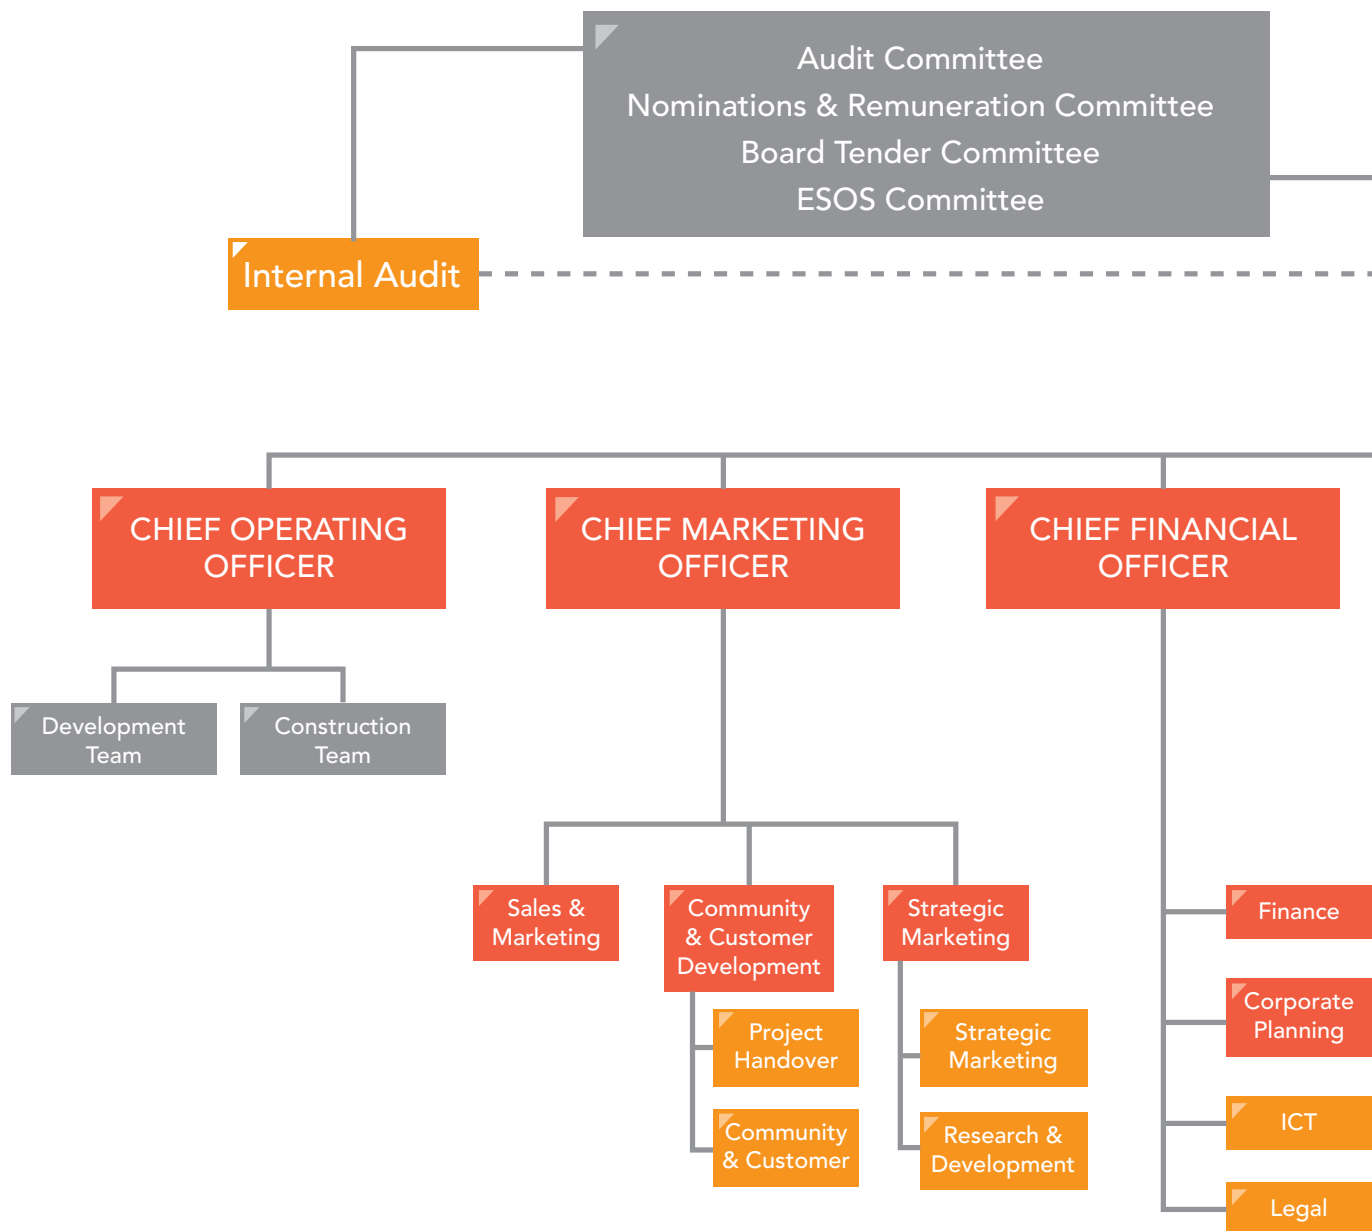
Audit Committee
Nominations & Remuneration Committee
Board Tender Committee
ESOS Committee

Internal Audit

CHIEF OPERATING OFFICER

CHIEF MARKETING OFFICER

CHIEF FINANCIAL OFFICER

Development Team

Construction Team

Sales & Marketing

Community & Customer Development

Strategic Marketing

Project Handover

Community & Customer

Strategic Marketing

Research & Development

Finance

Corporate Planning

ICT

Legal